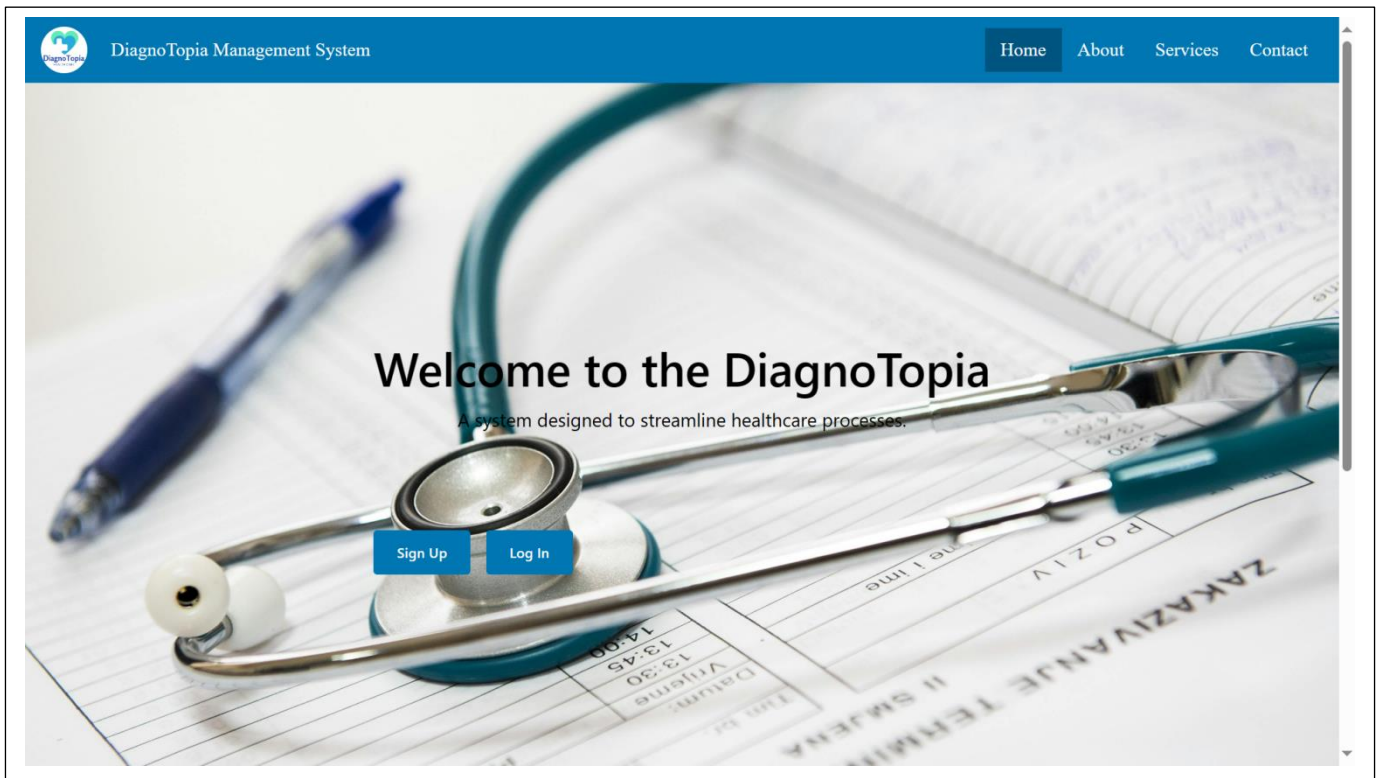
DiagnoTopia

DiagnoTopia Management System

Home About Services Contact

Welcome to the DiagnoTopia

A system designed to streamline healthcare processes.

Sign Up Log In

ZAKAZIVANJE TERMINA

POZIV

Ime i ime

Datum

Vrijeme

13:30

13:45

14:00